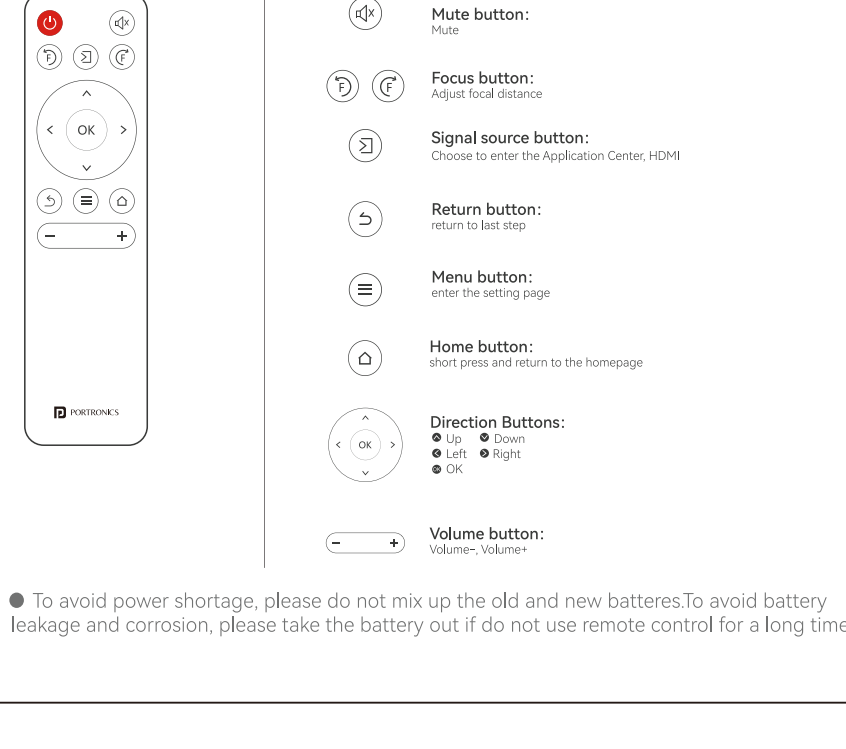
OK

PORTRONICS

Mute button:
Mute

Focus button:
Adjust focal distance

Signal source button:
Choose to enter the Application Center, HDMI

Return button:
return to last step

Menu button:
enter the setting page

Home button:
short press and return to the homepage

OK

Direction Buttons:
Up Down
Left Right
OK

Volume button:
Volume–, Volume+

● To avoid power shortage, please do not mix up the old and new batteres.To avoid battery leakage and corrosion, please take the battery out if do not use remote control for a long time